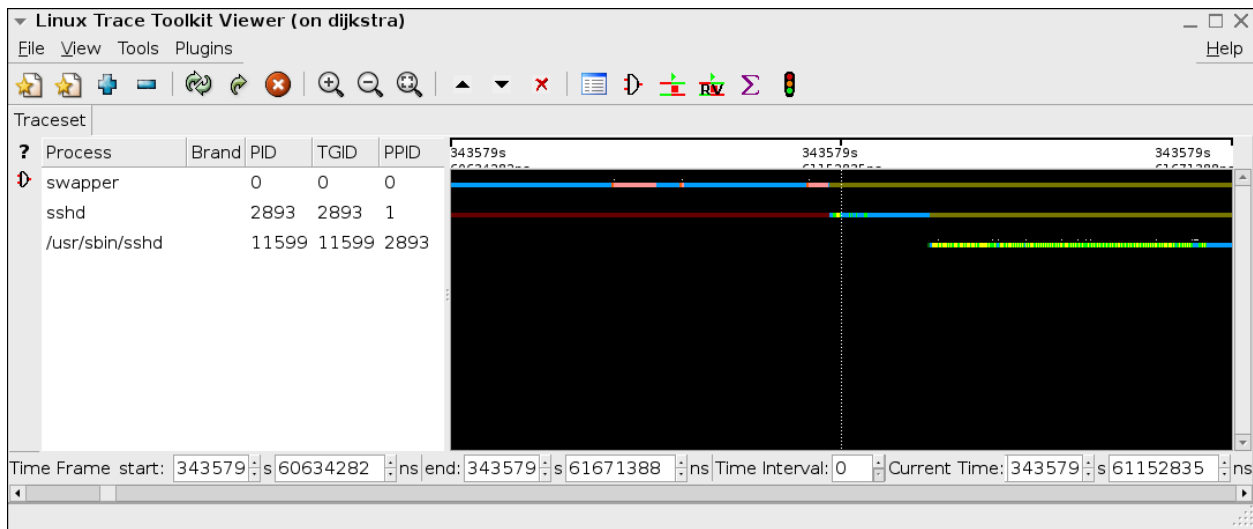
Linux Trace Toolkit Viewer (on dijkstra)

File View Tools Plugins

Help

Traceset

| ? | Process | Brand | PID | TGID | PPID |
|---|---|---|---|---|---|
| | swapper | | 0 | 0 | 0 |
| | sshd | | 2893 | 2893 | 1 |
| | /usr/sbin/sshd | | 11599 | 11599 | 2893 |

343579s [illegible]
343579s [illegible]
343579s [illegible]

Time Frame start: 343579 s 60634282 ns end: 343579 s 61671388 ns Time Interval: 0 Current Time: 343579 s 61152835 ns